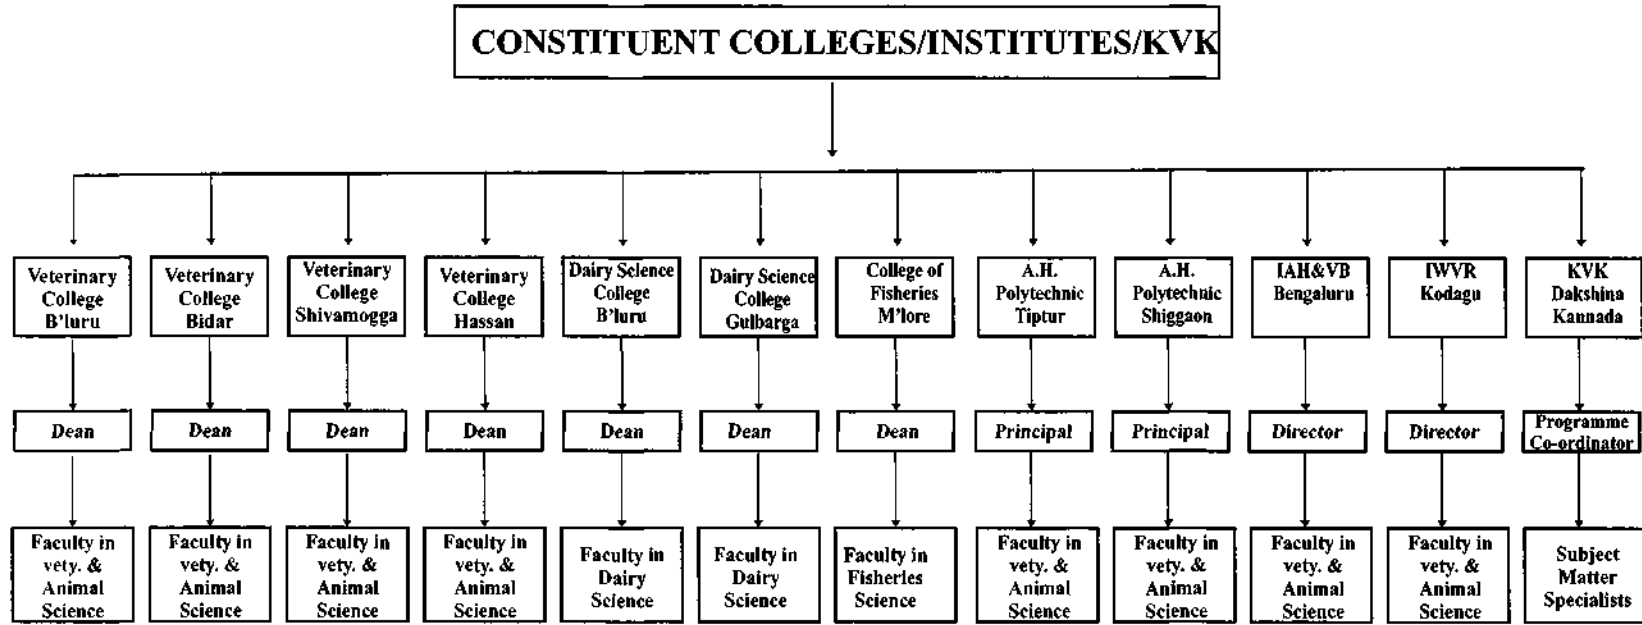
CONSTITUENT COLLEGES/INSTITUTES/KVK

Veterinary College B'luru

Dean

Faculty in vety. & Animal Science

Veterinary College Bidar

Dean

Faculty in vety. & Animal Science

Veterinary College Shivamogga

Dean

Faculty in vety. & Animal Science

Veterinary College Hassan

Dean

Faculty in vety. & Animal Science

Dairy Science College B'luru

Dean

Faculty in Dairy Science

Dairy Science College Gulbarga

Dean

Faculty in Dairy Science

College of Fisheries M'lore

Dean

Faculty in Fisheries Science

A.H. Polytechnic Tiptur

Principal

Faculty in vety. & Animal Science

A.H. Polytechnic Shiggaon

Principal

Faculty in vety. & Animal Science

IAH&VB Bengaluru

Director

Faculty in vety. & Animal Science

IWVR Kodagu

Director

Faculty in vety. & Animal Science

KVK Dakshina Kannada

Programme Co-ordinator

Subject Matter Specialists